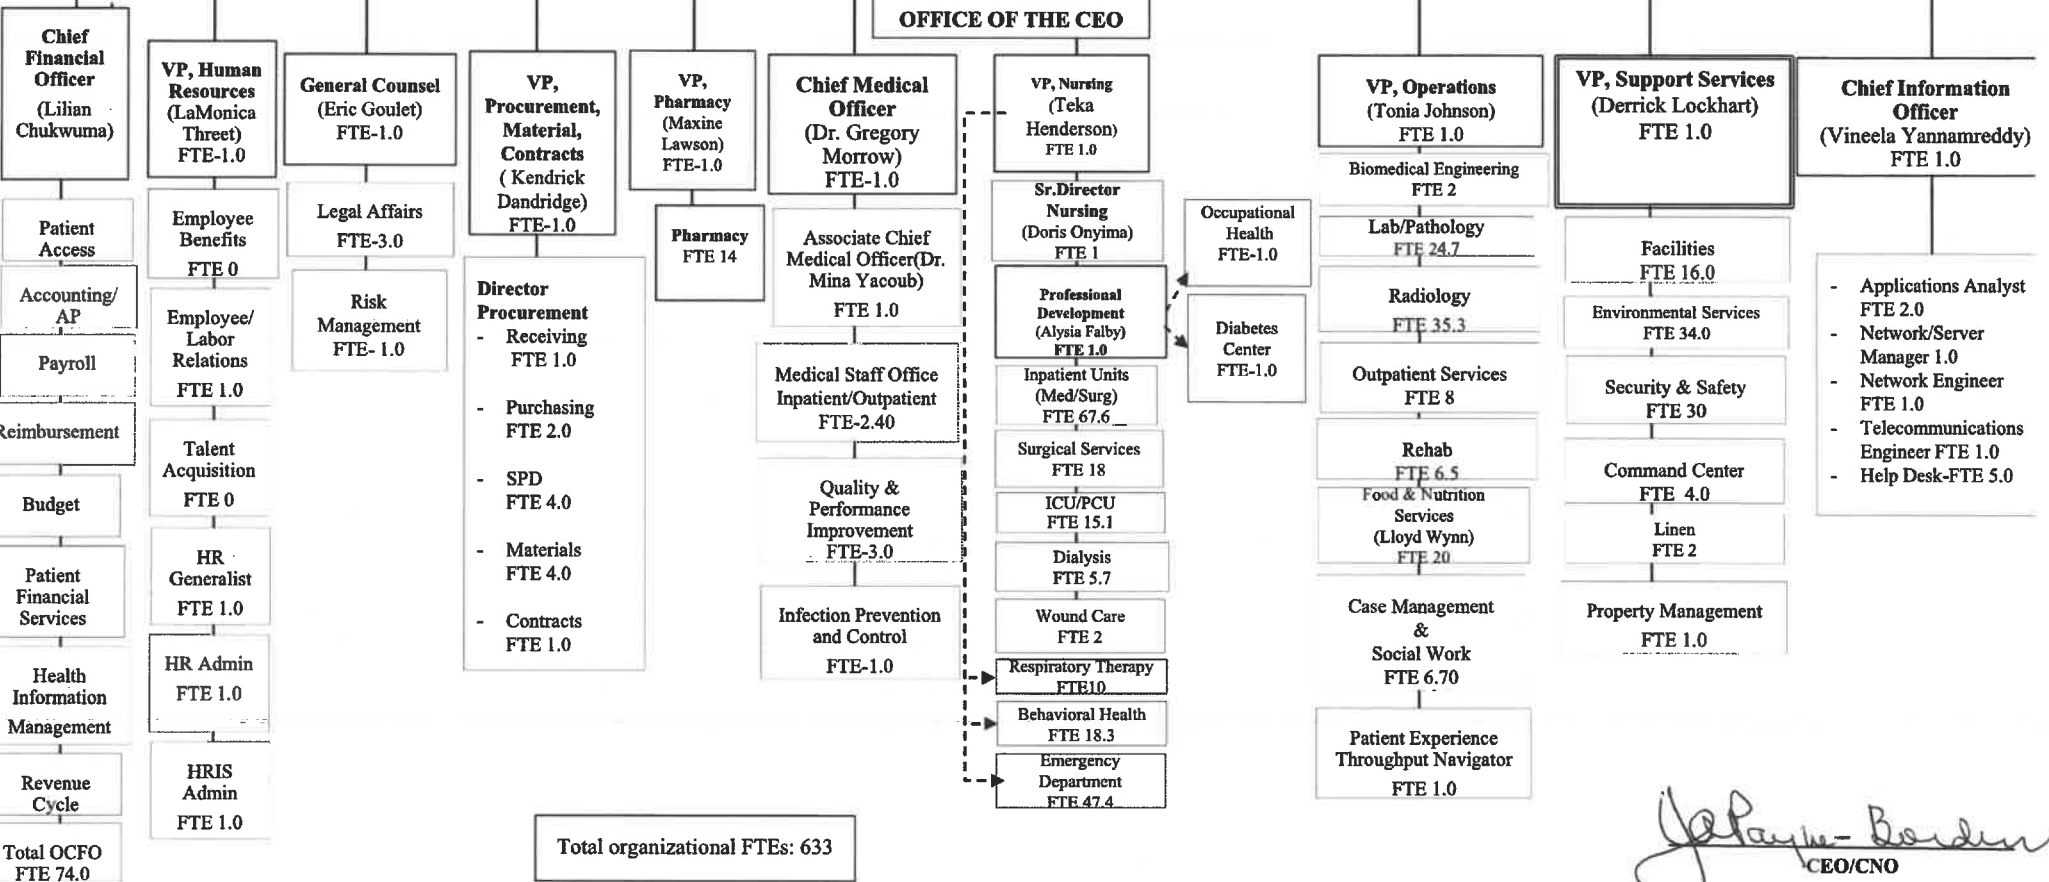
OFFICE OF THE CEO

Chief Financial Officer (Lilian Chukwuma)

Patient Access

Accounting/ AP

Payroll

Reimbursement

Budget

Patient Financial Services

Health Information Management

Revenue Cycle

Total OCFO FTE 74.0

VP, Human Resources (LaMonica Threet) FTE-1.0

Employee Benefits FTE 0

Employee/ Labor Relations FTE 1.0

Talent Acquisition FTE 0

HR Generalist FTE 1.0

HR Admin FTE 1.0

HRIS Admin FTE 1.0

General Counsel (Eric Goulet) FTE-1.0

Legal Affairs FTE-3.0

Risk Management FTE- 1.0

VP, Procurement, Material, Contracts ( Kendrick Dandridge) FTE-1.0

Director Procurement
- Receiving FTE 1.0
- Purchasing FTE 2.0
- SPD FTE 4.0
- Materials FTE 4.0
- Contracts FTE 1.0

VP, Pharmacy (Maxine Lawson) FTE-1.0

Pharmacy FTE 14

Chief Medical Officer (Dr. Gregory Morrow) FTE-1.0

Associate Chief Medical Officer(Dr. Mina Yacoub) FTE 1.0

Medical Staff Office Inpatient/Outpatient FTE-2.40

Quality & Performance Improvement FTE-3.0

Infection Prevention and Control FTE-1.0

VP, Nursing (Teka Henderson) FTE 1.0

Sr.Director Nursing (Doris Onyima) FTE 1

Professional Development (Alysia Falby) FTE 1.0

Inpatient Units (Med/Surg) FTE 67.6

Surgical Services FTE 18

ICU/PCU FTE 15.1

Dialysis FTE 5.7

Wound Care FTE 2

Respiratory Therapy FTE10

Behavioral Health FTE 18.3

Emergency Department FTE 47.4

Occupational Health FTE-1.0

Diabetes Center FTE-1.0

VP, Operations (Tonia Johnson) FTE 1.0

Biomedical Engineering FTE 2

Lab/Pathology FTE 24.7

Radiology FTE 35.3

Outpatient Services FTE 8

Rehab FTE 6.5

Food & Nutrition Services (Lloyd Wynn) FTE 20

Case Management & Social Work FTE 6.70

Patient Experience Throughput Navigator FTE 1.0

VP, Support Services (Derrick Lockhart) FTE 1.0

Facilities FTE 16.0

Environmental Services FTE 34.0

Security & Safety FTE 30

Command Center FTE 4.0

Linen FTE 2

Property Management FTE 1.0

Chief Information Officer (Vineela Yannamreddy) FTE 1.0

- Applications Analyst FTE 2.0
- Network/Server Manager 1.0
- Network Engineer FTE 1.0
- Telecommunications Engineer FTE 1.0
- Help Desk-FTE 5.0

Total organizational FTEs: 633

JaPayne-Borden
CEO/CNO